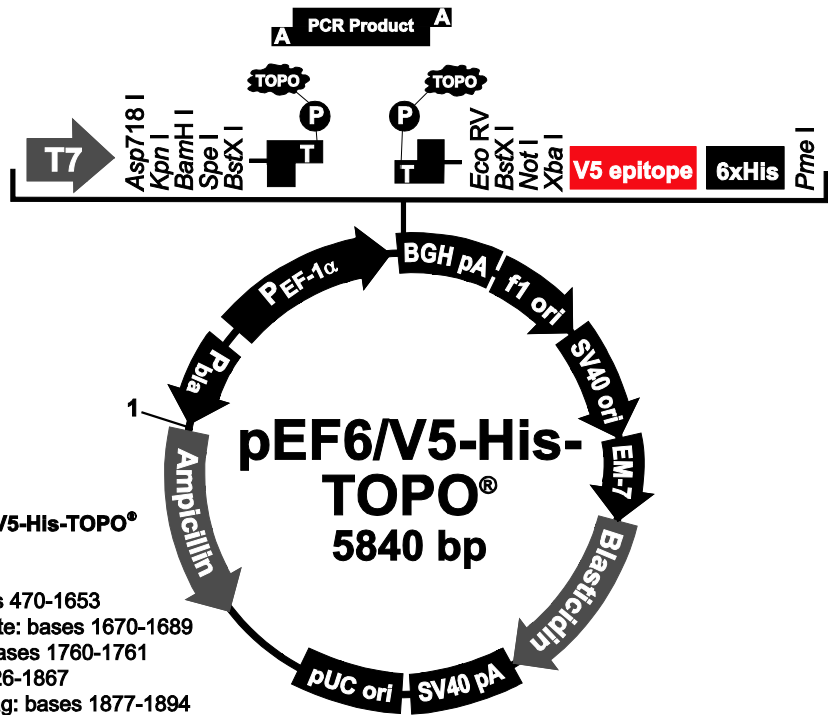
A PCR Product A

TOPO
P
T

P
TOPO
T

T7 Asp718 I Kpn I BamH I Spe I BstX I

Eco RV BstX I Not I Xba I V5 epitope 6xHis Pme I

P EF-1α
BGH pA
f1 ori
SV40 ori
EM-7
Blasticidin
SV40 pA
pUC ori
Ampicillin
P bla
1

pEF6/V5-His-TOPO®
5840 bp

V5-His-TOPO®

s 470-1653
te: bases 1670-1689
ases 1760-1761
26-1867
g: bases 1877-1894